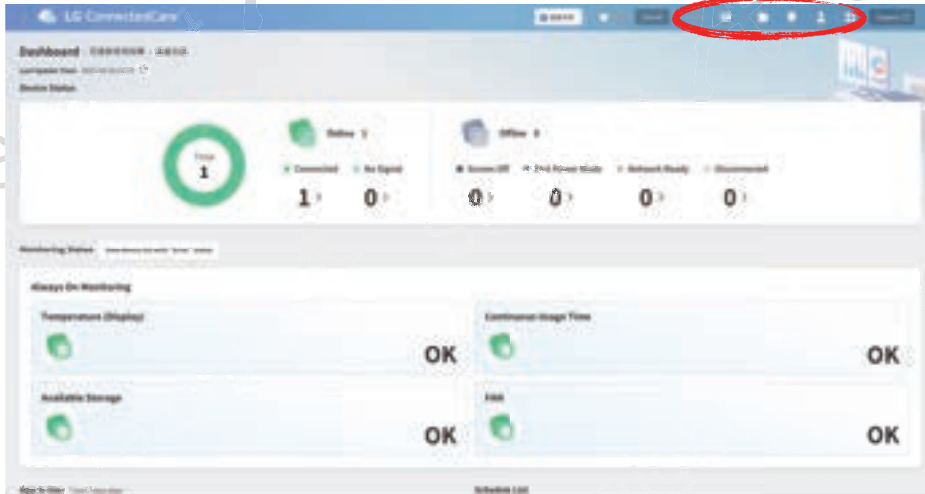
LG ConnectedCare

Dashboard

Last Update Time

Device Status

Total
1

Online 1

Connected
1

No Signal
0

Offline 0

Screen Off
0

DPM Power Mode
0

Network Ready
0

Disconnected
0

Monitoring Status

Always On Monitoring

Temperature (Display)
OK

Continuous Usage Time
OK

Available Storage
OK

FAN
OK

Schedule List